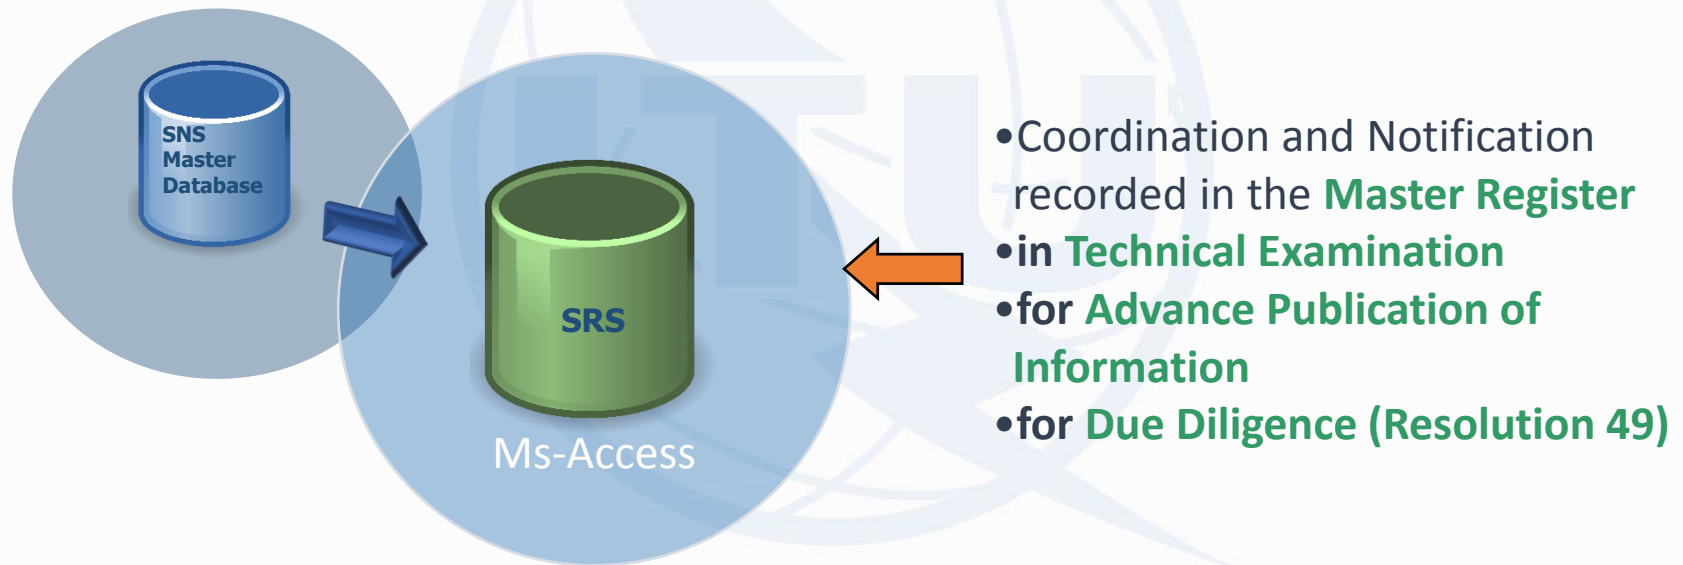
SNS Master Database

SRS

Ms-Access

•Coordination and Notification recorded in the Master Register
•in Technical Examination
•for Advance Publication of Information
•for Due Diligence (Resolution 49)